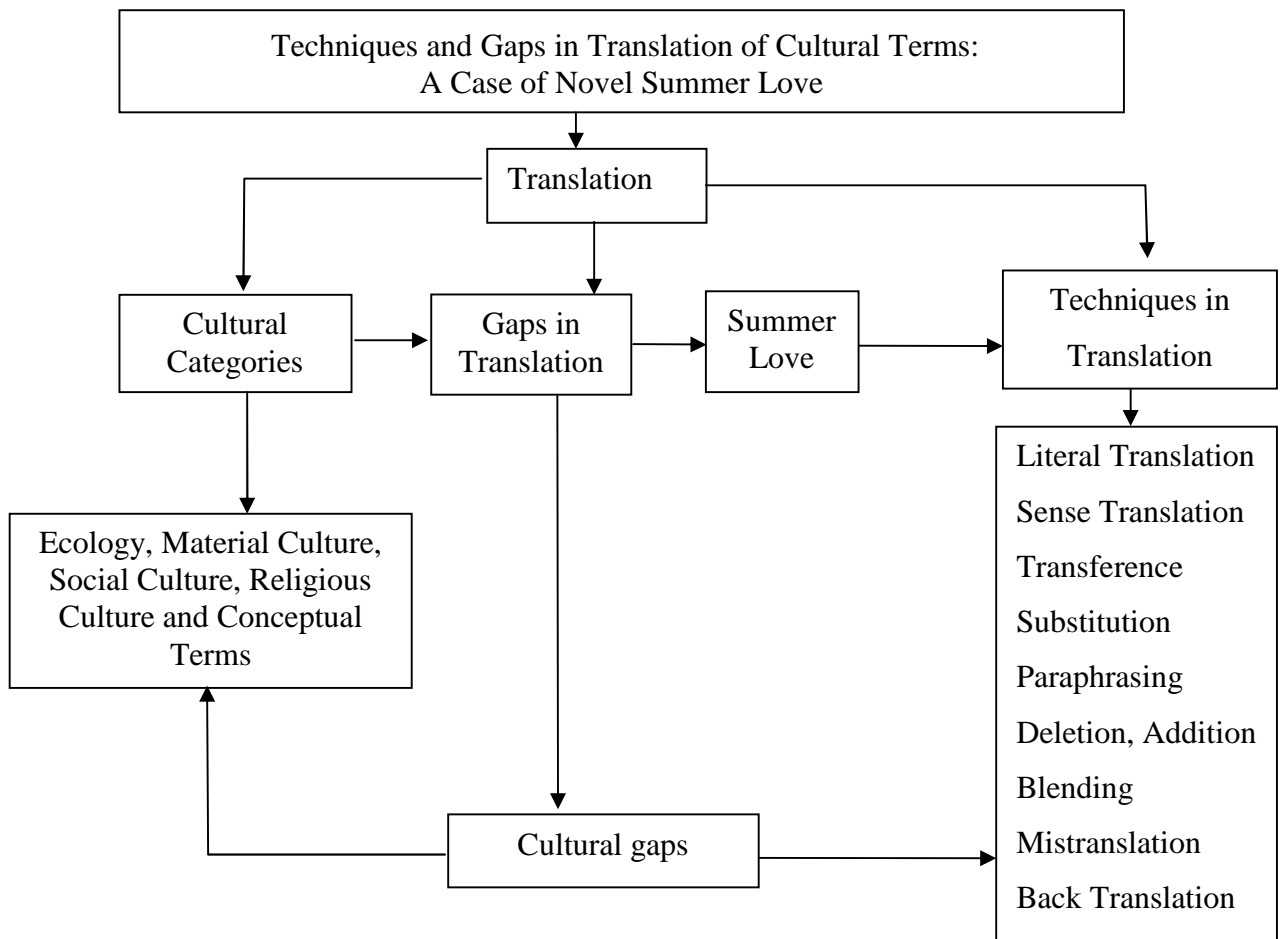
Techniques and Gaps in Translation of Cultural Terms: A Case of Novel Summer Love

Translation

Cultural Categories

Gaps in Translation

Summer Love

Techniques in Translation

Literal Translation
Sense Translation
Transference
Substitution
Paraphrasing
Deletion, Addition
Blending
Mistranslation
Back Translation

Ecology, Material Culture, Social Culture, Religious Culture and Conceptual Terms

Cultural gaps